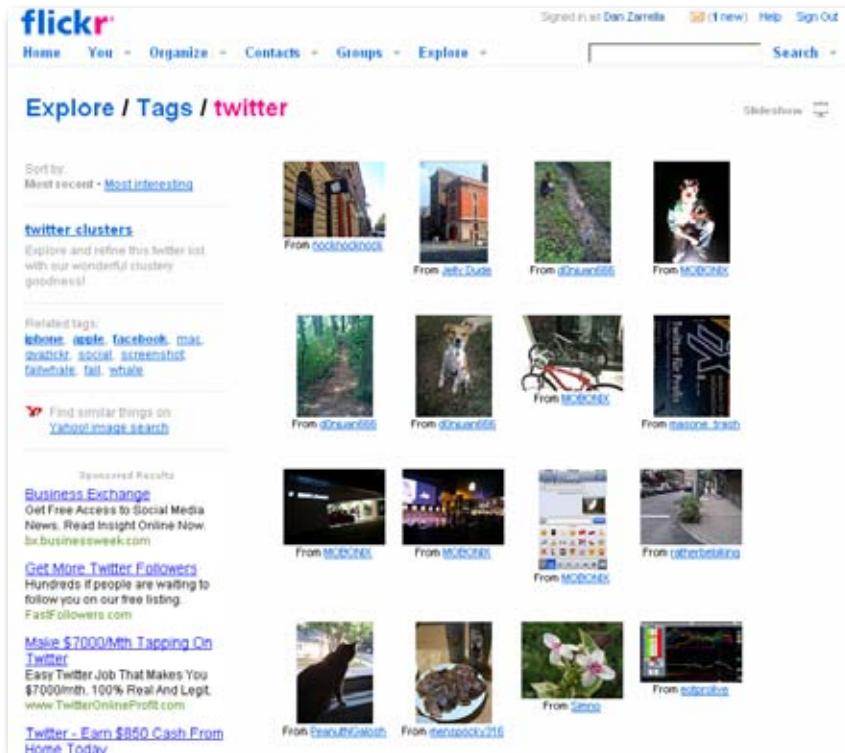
flickr

Signed in as Dan Zarrella (1 new) Help Sign Out

Home You Organize Contacts Groups Explore Search

Explore / Tags / twitter

Slideshow

Sort by:
Most recent · Most interesting

twitter clusters
Explore and refine this twitter list with our wonderful clustery goodness!

Related tags:
iphone, apple, facebook, mac, gvaflickr, social, screenshot, failwhale, fail, whale

Find similar things on Yahoo! image search

Sponsored Results

Business Exchange
Get Free Access to Social Media News. Read Insight Online Now.
bx.businessweek.com

Get More Twitter Followers
Hundreds if people are waiting to follow you on our free listing.
FastFollowers.com

Make $7000/Mth Tapping On Twitter
Easy Twitter Job That Makes You $7000/mth. 100% Real And Legit.
www.TwitterOnlineProfit.com

Twitter - Earn $850 Cash From Home Today

From nockknockknock
From Jeffy Dude
From d0njuan666
From MOBONIX
From d0njuan666
From d0njuan666
From MOBONIX
From masone_trash
From MOBONIX
From MOBONIX
From MOBONIX
From ratherbetalking
From PeanutNGalosh
From menspocky216
From Simro
From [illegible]